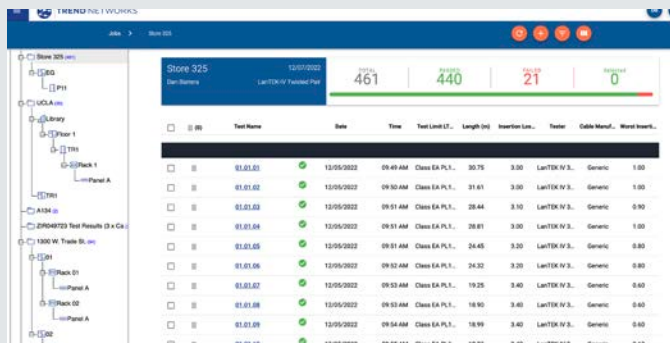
TREND NETWORKS

Jobs > Store 325

Store 325 (8?)
EG
P11
UCLA (8)
Library
Floor 1
TR1
Rack 1
Panel A
TR1
A134 (3)
ZIR049723 Test Results (3 x Ca...
1300 W. Trade St. (8?)
01
Rack 01
Panel A
Rack 02
Panel A
02

Store 325
12/07/2022
Dan Bankers
LanTEK-IV Twisted Pair

TOTAL
461
PASSED
440
FAILED
21
Selected
0

| | (0) | Test Name | | Date | Time | Test Limit LT... | Length (m) | Insertion Los... | Tester | Cable Manuf... | Worst Inserti... |
|---|---|---|---|---|---|---|---|---|---|---|---|
| | | 01.01.01 | | 12/05/2022 | 09:49 AM | Class EA PL1... | 30.75 | 3.00 | LanTEK IV 3... | Generic | 1.00 |
| | | 01.01.02 | | 12/05/2022 | 09:50 AM | Class EA PL1... | 31.61 | 3.00 | LanTEK IV 3... | Generic | 1.00 |
| | | 01.01.03 | | 12/05/2022 | 09:51 AM | Class EA PL1... | 28.44 | 3.10 | LanTEK IV 3... | Generic | 0.90 |
| | | 01.01.04 | | 12/05/2022 | 09:51 AM | Class EA PL1... | 28.81 | 3.00 | LanTEK IV 3... | Generic | 1.00 |
| | | 01.01.05 | | 12/05/2022 | 09:51 AM | Class EA PL1... | 24.45 | 3.20 | LanTEK IV 3... | Generic | 0.80 |
| | | 01.01.06 | | 12/05/2022 | 09:52 AM | Class EA PL1... | 24.32 | 3.20 | LanTEK IV 3... | Generic | 0.80 |
| | | 01.01.07 | | 12/05/2022 | 09:53 AM | Class EA PL1... | 19.25 | 3.40 | LanTEK IV 3... | Generic | 0.60 |
| | | 01.01.08 | | 12/05/2022 | 09:53 AM | Class EA PL1... | 18.90 | 3.40 | LanTEK IV 3... | Generic | 0.60 |
| | | 01.01.09 | | 12/05/2022 | 09:54 AM | Class EA PL1... | 18.99 | 3.40 | LanTEK IV 3... | Generic | 0.60 |